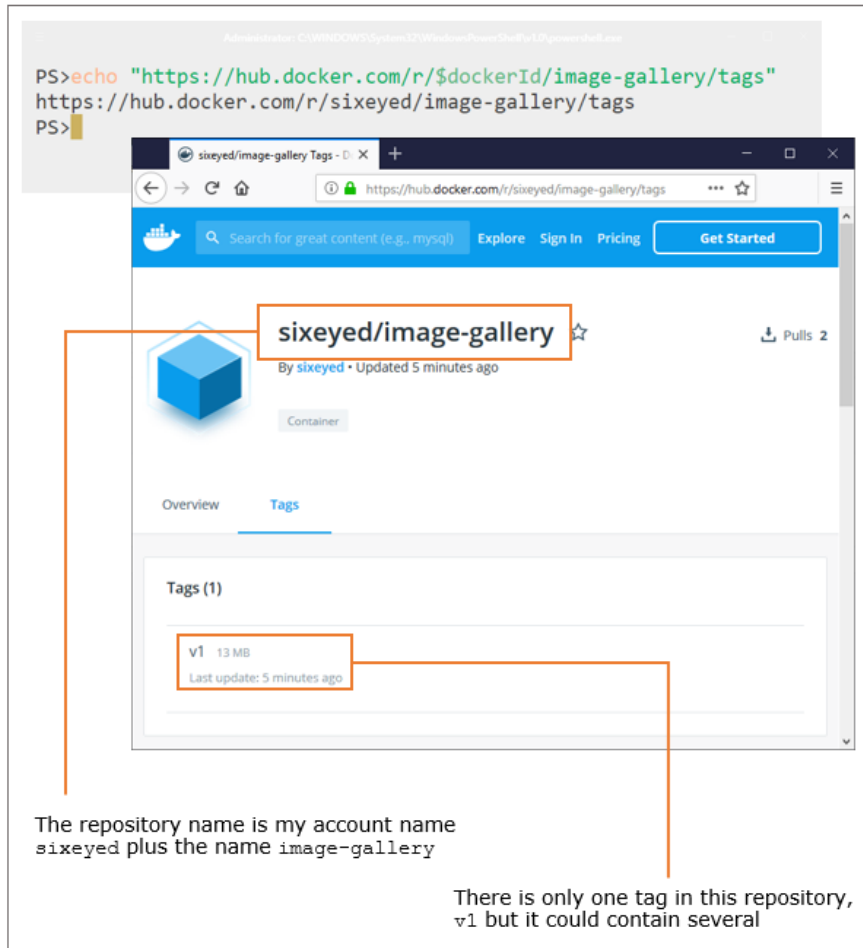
Administrator: C:\WINDOWS\System32\WindowsPowerShell\v1.0\powershell.exe

PS>echo "https://hub.docker.com/r/$dockerId/image-gallery/tags"
https://hub.docker.com/r/sixeyed/image-gallery/tags
PS>

sixeyed/image-gallery Tags - D

https://hub.docker.com/r/sixeyed/image-gallery/tags

Search for great content (e.g., mysql) Explore Sign In Pricing Get Started

sixeyed/image-gallery

Pulls 2

By sixeyed • Updated 5 minutes ago

Container

Overview Tags

Tags (1)

v1 13 MB
Last update: 5 minutes ago

The repository name is my account name sixeyed plus the name image-gallery

There is only one tag in this repository, v1 but it could contain several